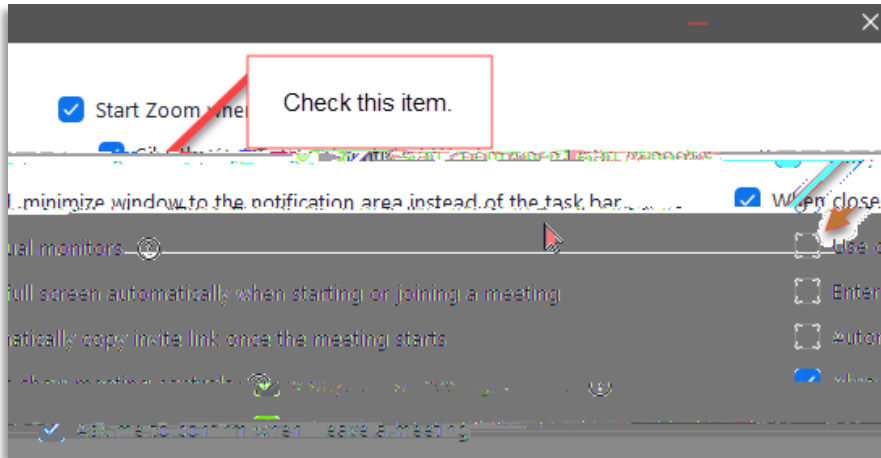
Start Zoom when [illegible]

Check this item.

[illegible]

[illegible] minimize window to the notification area instead of the task bar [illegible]

When close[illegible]

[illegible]ual monitors

Use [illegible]

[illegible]full screen automatically when starting or joining a meeting

Enter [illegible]

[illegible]atically copy invite link once the meeting starts

Autom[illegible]

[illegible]

Ask me to confirm when I leave a meeting